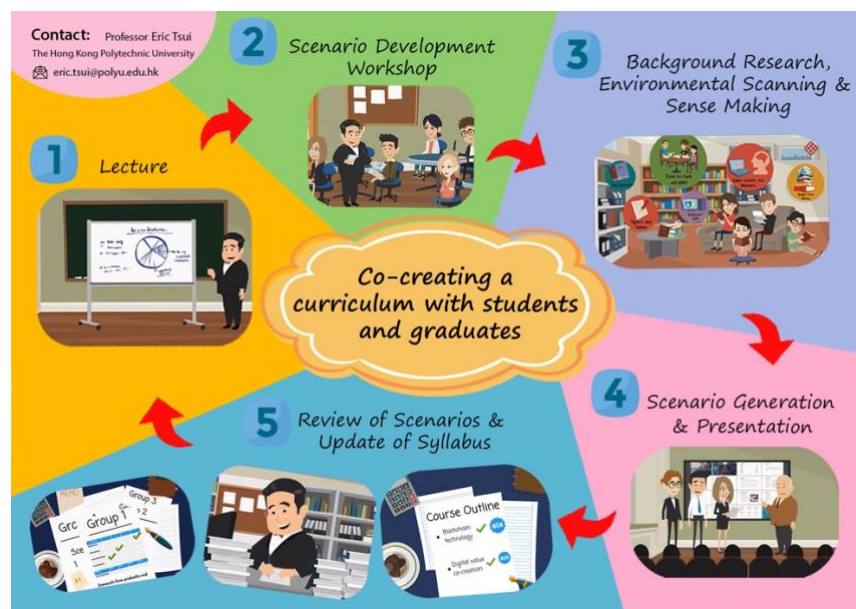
Contact: Professor Eric Tsui
The Hong Kong Polytechnic University
eric.tsui@polyu.edu.hk

2 Scenario Development Workshop

3 Background Research, Environmental Scanning & Sense Making

1 Lecture

Co-creating a curriculum with students and graduates

4 Scenario Generation & Presentation

5 Review of Scenarios & Update of Syllabus

Group 3
Group 1
Gro
Sce
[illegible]

Course Outline
Blockchain technology
NEW
Digital value co-creation
NEW